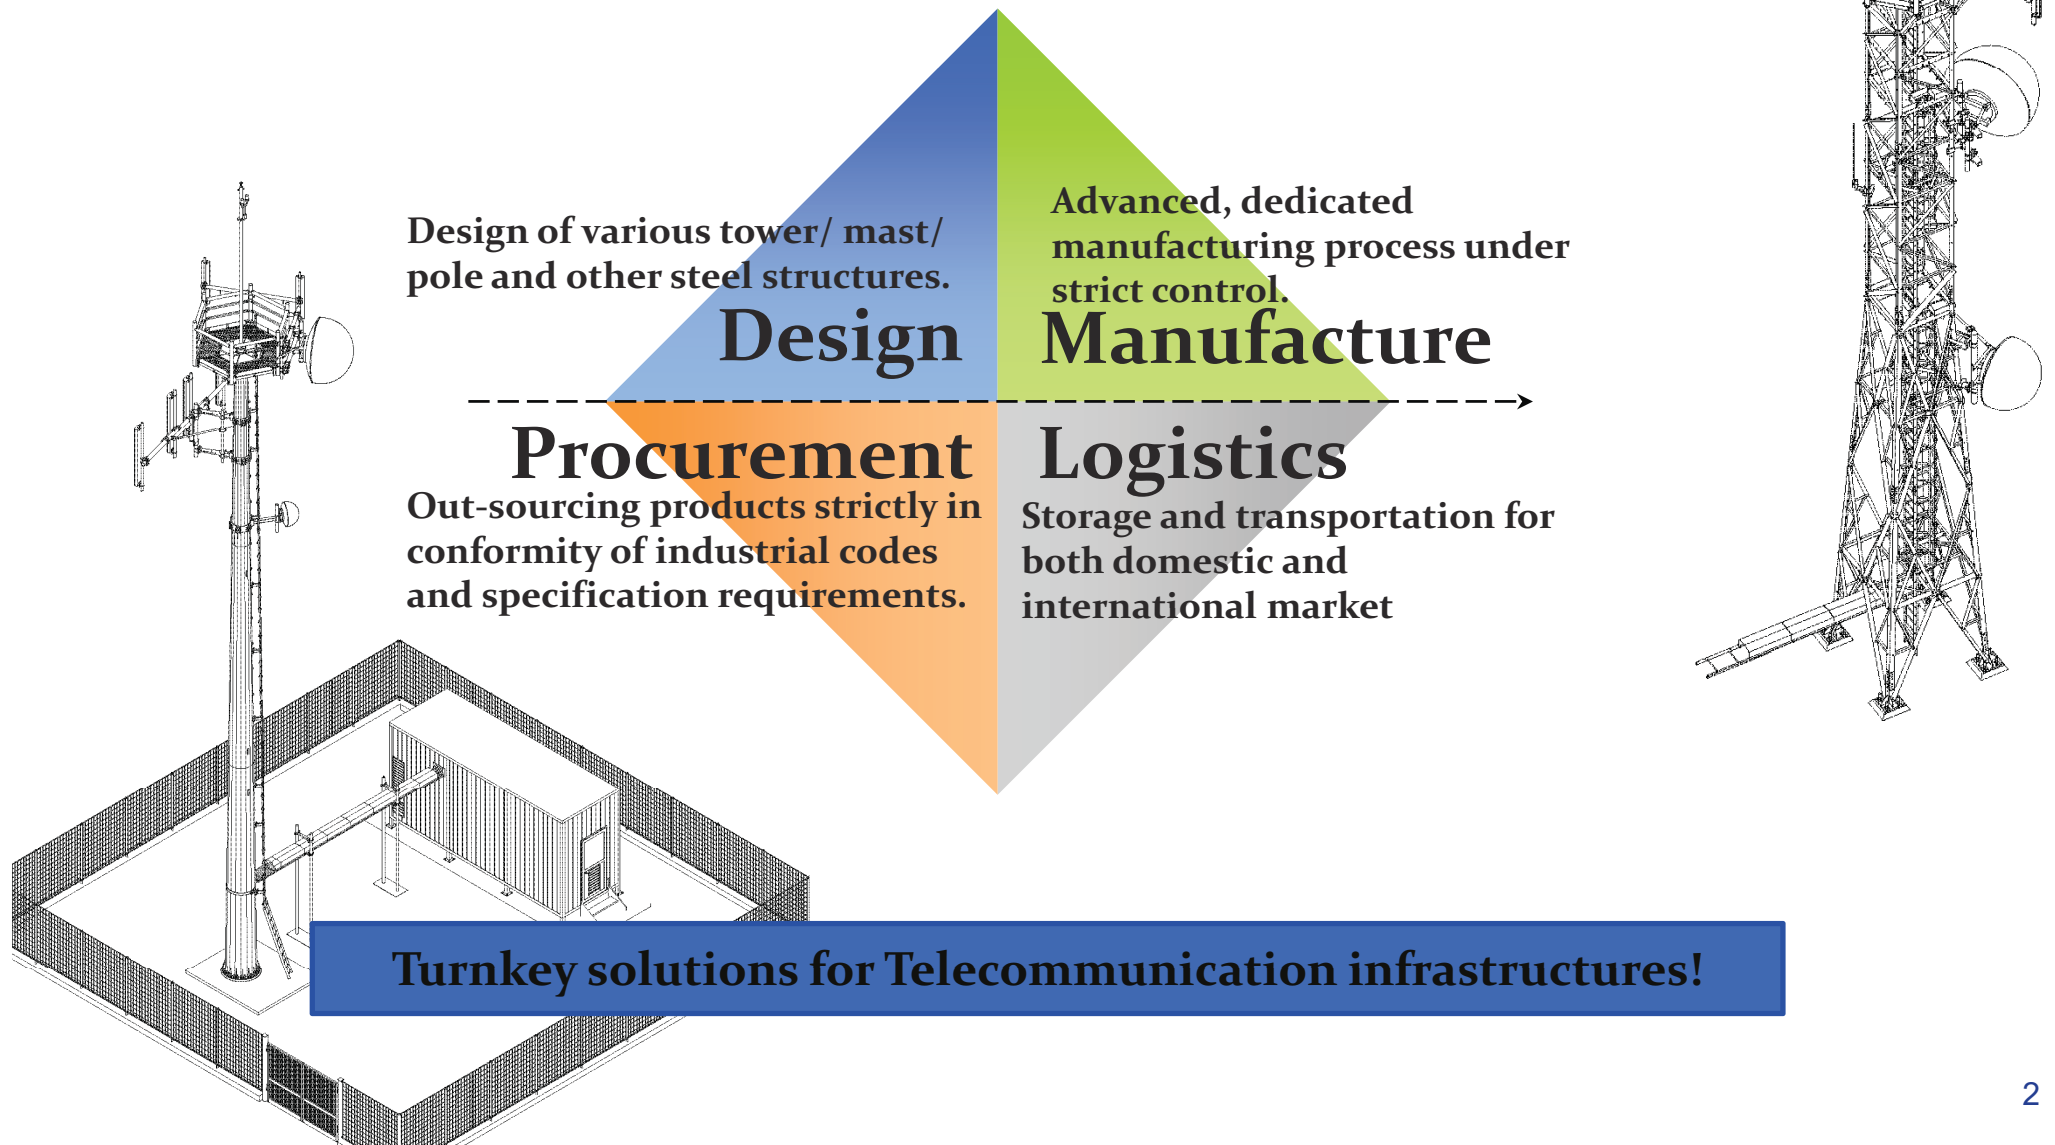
Design of various tower/ mast/ pole and other steel structures.

Design

Advanced, dedicated manufacturing process under strict control.

Manufacture

Procurement

Out-sourcing products strictly in conformity of industrial codes and specification requirements.

Logistics

Storage and transportation for both domestic and international market

Turnkey solutions for Telecommunication infrastructures!

2